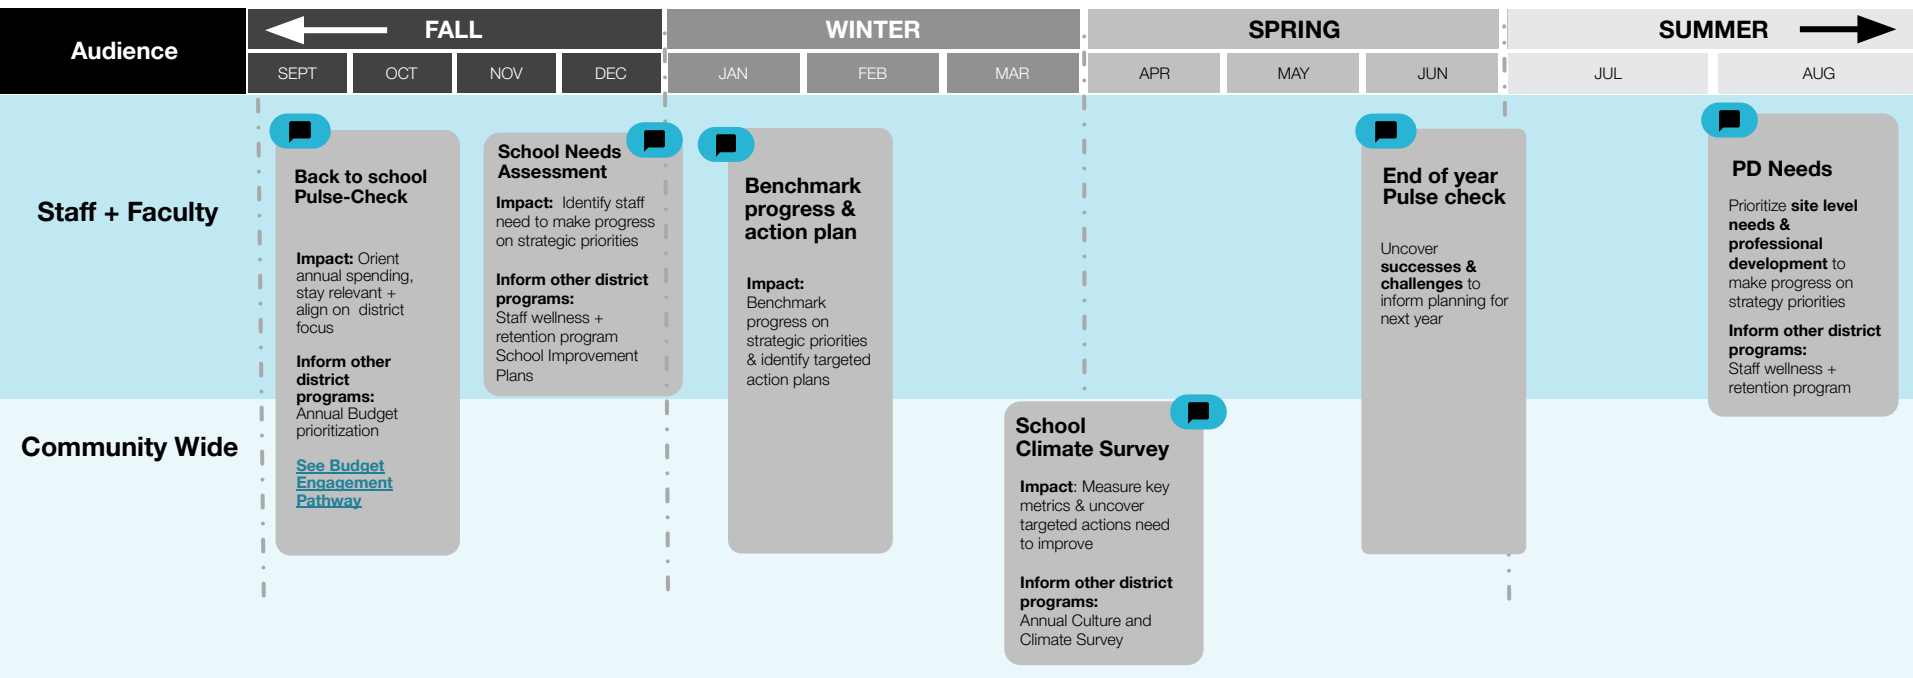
Audience

FALL

WINTER

SPRING

SUMMER

SEPT | OCT | NOV | DEC | JAN | FEB | MAR | APR | MAY | JUN | JUL | AUG

Staff + Faculty

Community Wide

Back to school Pulse-Check

Impact: Orient annual spending, stay relevant + align on district focus

Inform other district programs: Annual Budget prioritization

See Budget Engagement Pathway

School Needs Assessment

Impact: Identify staff need to make progress on strategic priorities

Inform other district programs: Staff wellness + retention program School Improvement Plans

Benchmark progress & action plan

Impact: Benchmark progress on strategic priorities & identify targeted action plans

School Climate Survey

Impact: Measure key metrics & uncover targeted actions need to improve

Inform other district programs: Annual Culture and Climate Survey

End of year Pulse check

Uncover successes & challenges to inform planning for next year

PD Needs

Prioritize site level needs & professional development to make progress on strategy priorities

Inform other district programs: Staff wellness + retention program